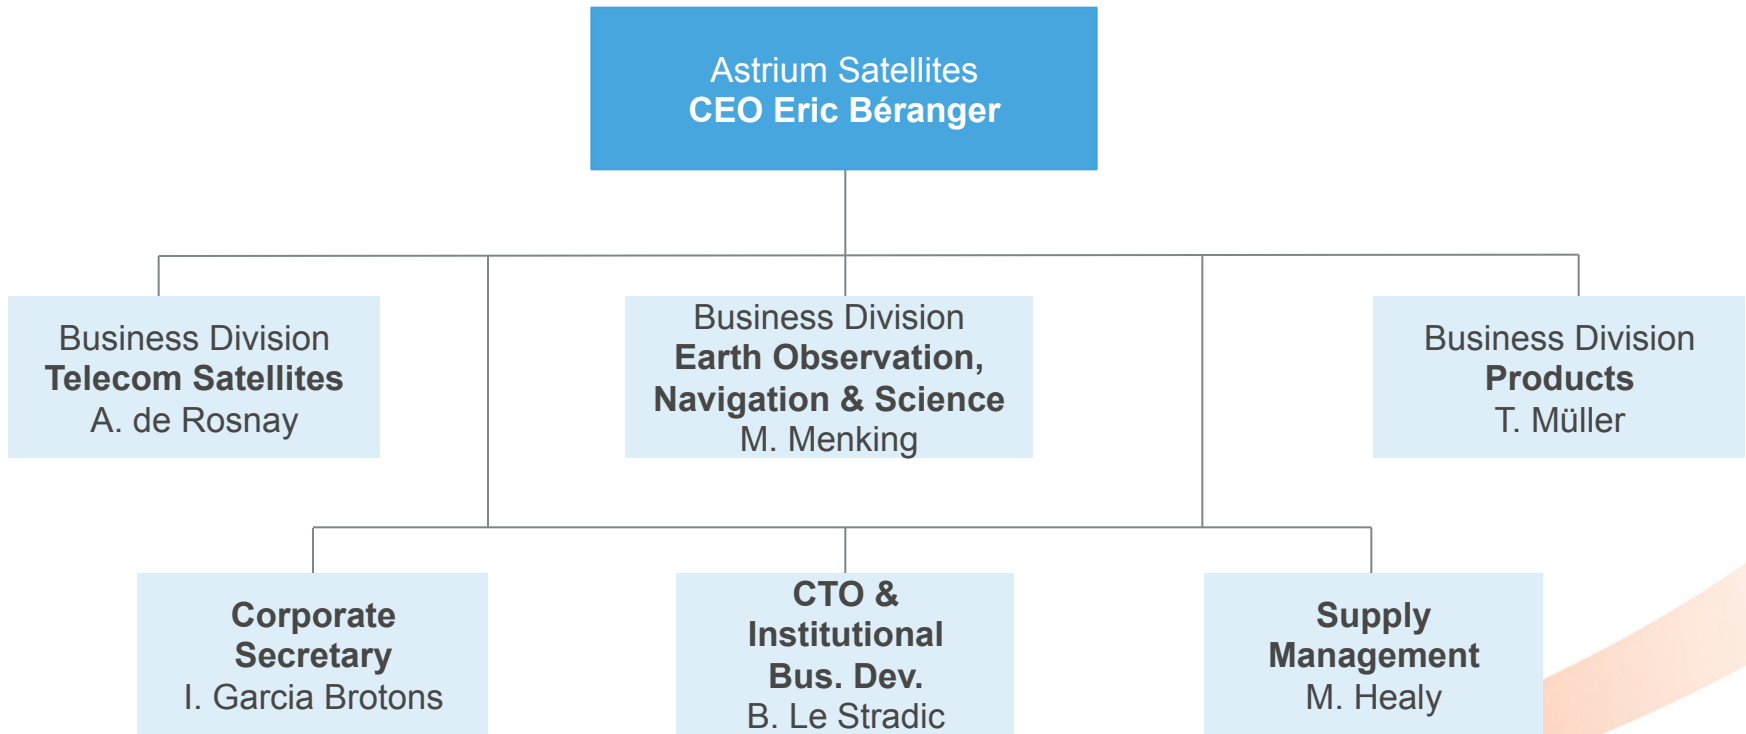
Astrium Satellites
CEO Eric Béranger

Business Division
Telecom Satellites
A. de Rosnay

Business Division
Earth Observation, Navigation & Science
M. Menking

Business Division
Products
T. Müller

Corporate Secretary
I. Garcia Brotons

CTO & Institutional Bus. Dev.
B. Le Stradic

Supply Management
M. Healy